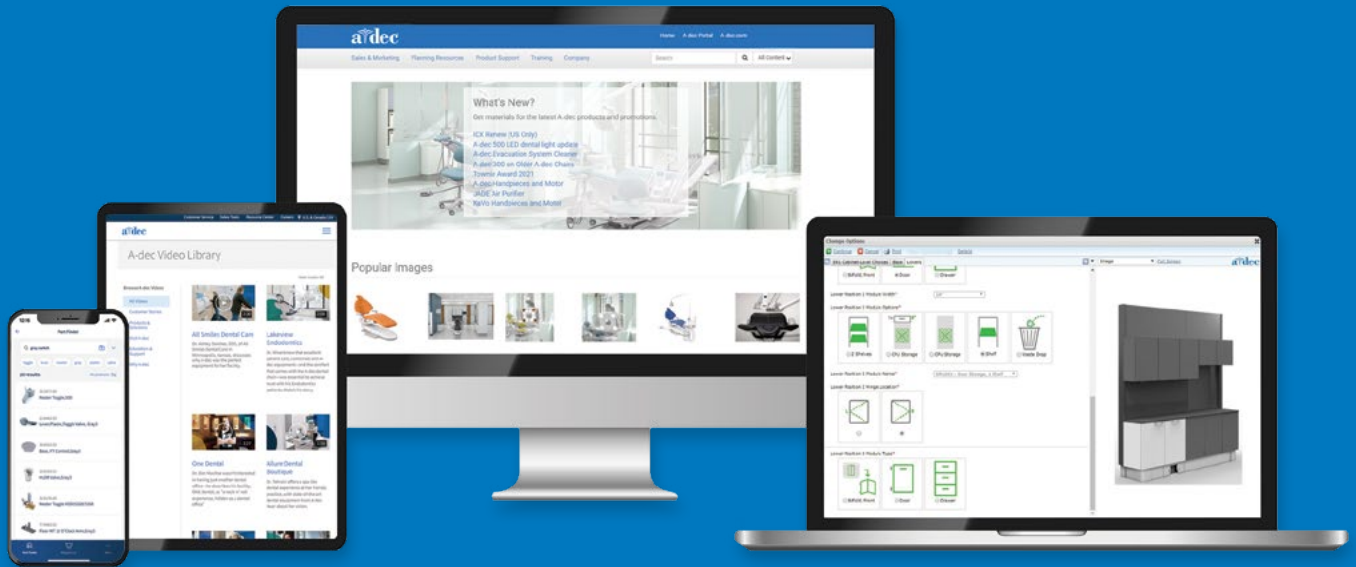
a·dec

Home A-dec Portal A-dec.com

Sales & Marketing Planning Resources Product Support Training Company

Search

All Content

What's New?

Get materials for the latest A-dec products and promotions.

ICX Renew (US Only)
A-dec 500 LED dental light update
A-dec Evacuation System Cleaner
A-dec 500 on Older A-dec Chairs
Townie Award 2021
A-dec Handpieces and Motor
JADE Air Purifier
KaVo Handpieces and Motor

Popular Images

a·dec

A-dec Video Library

All Videos

All Smiles Dental Care

Lakeview Endodontics

One Dental

Allure Dental Boutique

Part Finder

Change Options

Continue Cancel Exit

Lower Position 2 Module Width*

Lower Position 2 Module Options*

2 Shelves CPU Storage CPU Storage Shelf Waste Drop

Lower Position 2 Hinge Location*

Lower Position 3 Module Type*

Bi-Fold Front Door Drawer

a·dec